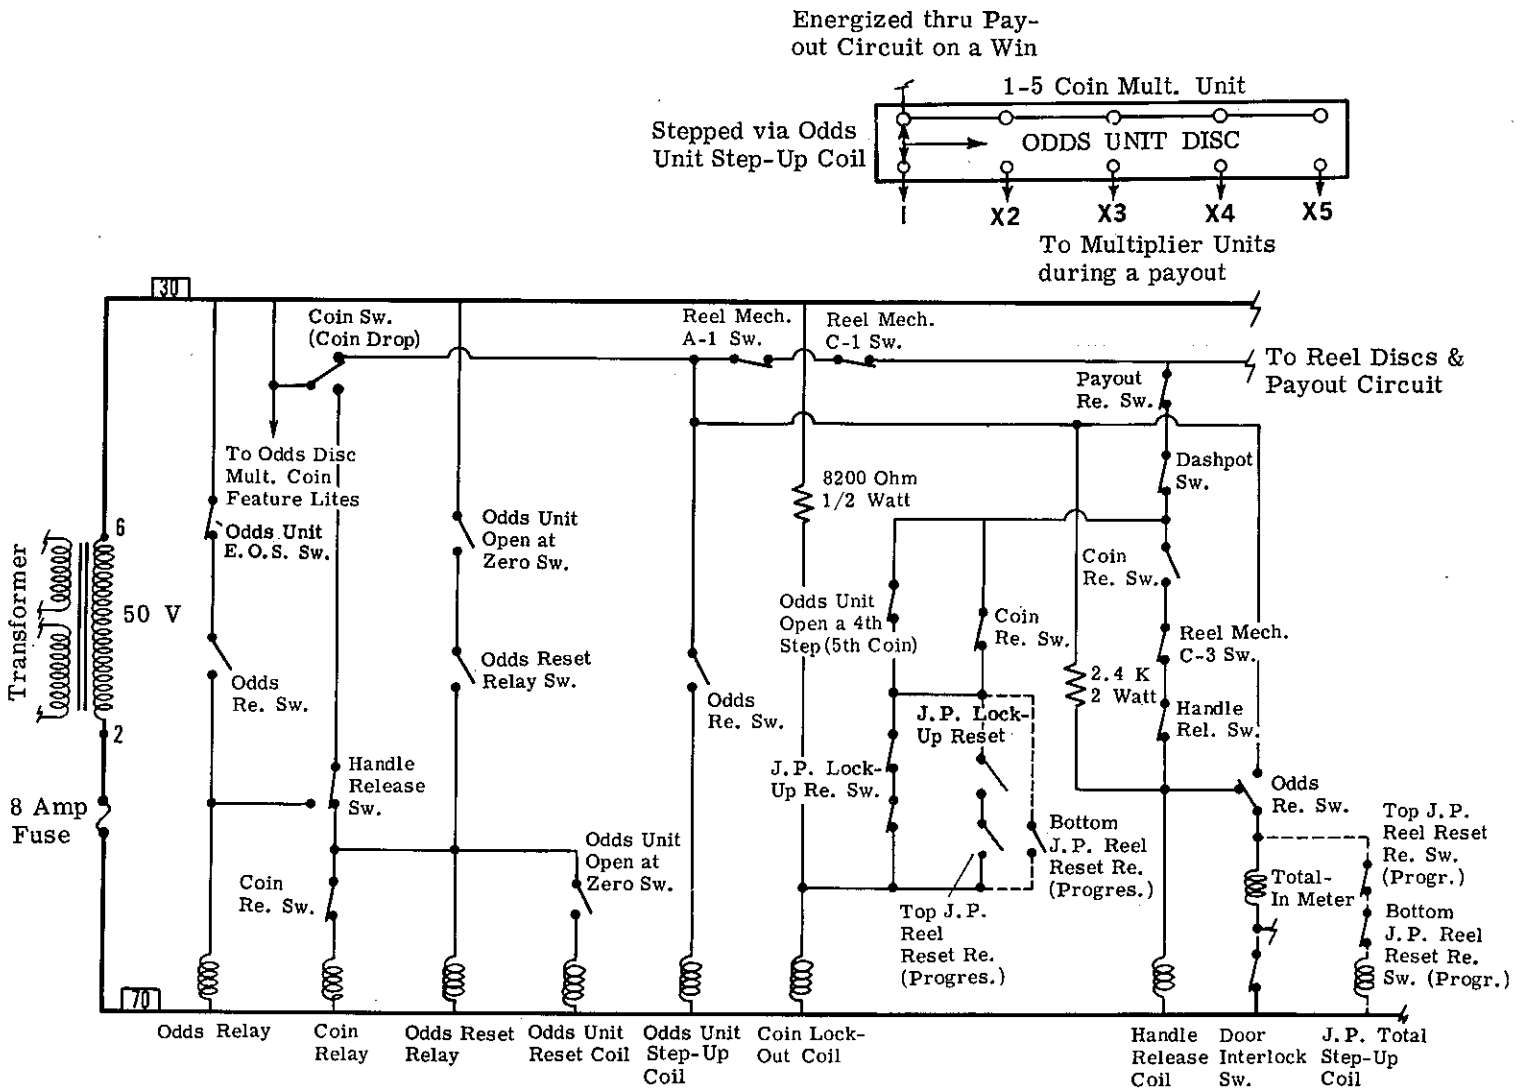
Energized thru Payout Circuit on a Win

1-5 Coin Mult. Unit

Stepped via Odds Unit Step-Up Coil

ODDS UNIT DISC

I

X2

X3

X4

X5

To Multiplier Units during a payout

30

Coin Sw. (Coin Drop)

Reel Mech. A-1 Sw.

Reel Mech. C-1 Sw.

To Reel Discs & Payout Circuit

Payout Re. Sw.

To Odds Disc Mult. Coin Feature Lites

Dashpot Sw.

8200 Ohm 1/2 Watt

Transformer

6

50 V

2

8 Amp Fuse

Odds Unit E.O.S. Sw.

Odds Unit Open at Zero Sw.

Coin Re. Sw.

Odds Unit Open a 4th Step (5th Coin)

Coin Re. Sw.

Reel Mech. C-3 Sw.

Odds Re. Sw.

Odds Reset Relay Sw.

Odds Re. Sw.

2.4 K 2 Watt

Handle Rel. Sw.

J.P. Lock-Up Reset

J.P. Lock-Up Re. Sw.

Handle Release Sw.

Odds Re. Sw.

Bottom J.P. Reel Reset Re. (Progres.)

Top J.P. Reel Reset Re. Sw. (Progr.)

Odds Unit Open at Zero Sw.

Coin Re. Sw.

Total-In Meter

Top J.P. Reel Reset Re. (Progres.)

Bottom J.P. Reel Reset Re. Sw. (Progr.)

70

Odds Relay

Coin Relay

Odds Reset Relay

Odds Unit Reset Coil

Odds Unit Step-Up Coil

Coin Lock-Out Coil

Handle Release Coil

Door Interlock Sw.

J.P. Total Step-Up Coil